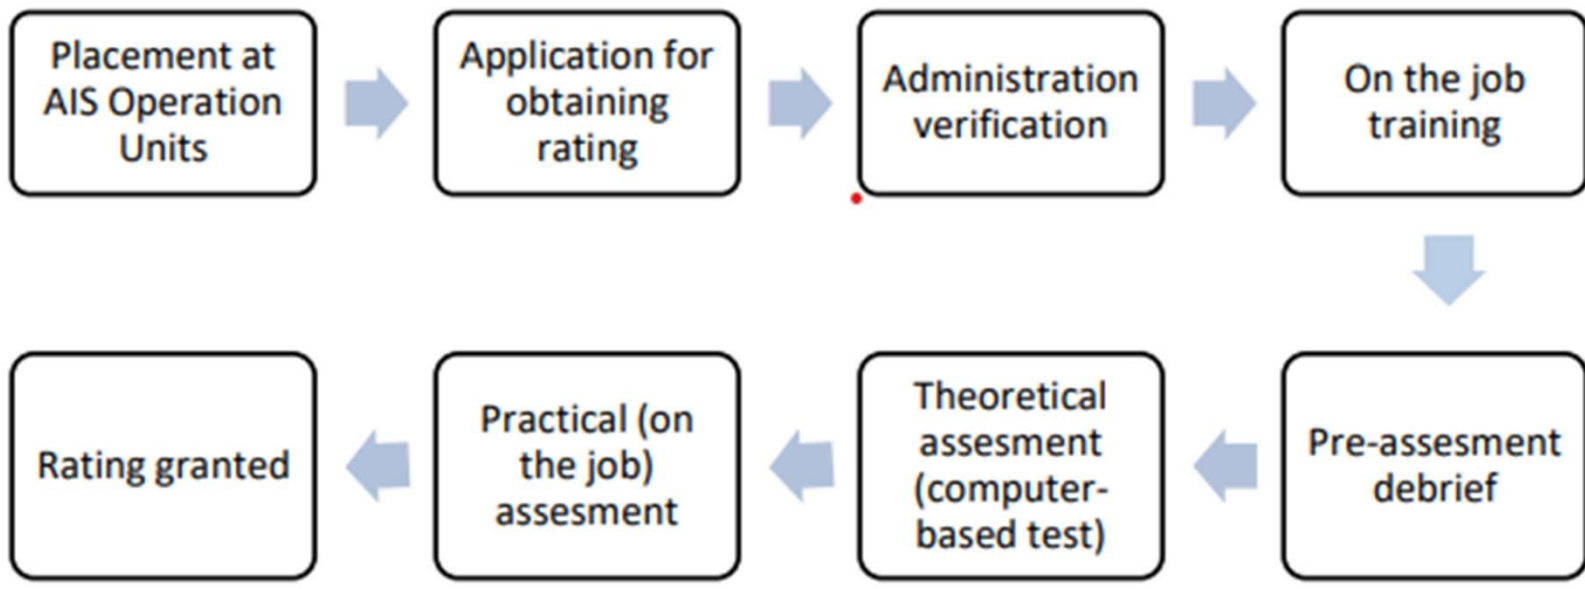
Placement at AIS Operation Units

Application for obtaining rating

Administration verification

On the job training

Pre-assesment debrief

Theoretical assesment (computer-based test)

Practical (on the job) assesment

Rating granted